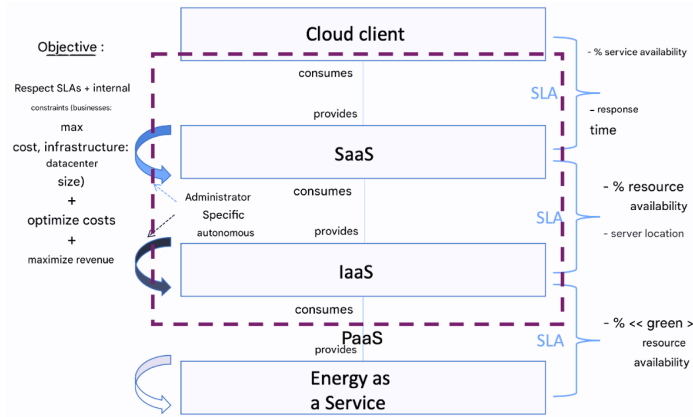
Objective :

Respect SLAs + internal constraints (businesses: max cost, infrastructure: datacenter size)
+
optimize costs
+
maximize revenue

Cloud client

consumes

provides

SaaS

consumes

Administrator
Specific
autonomous

provides

IaaS

consumes

PaaS

provides

Energy as a Service

SLA

- % service availability

- response time

SLA

- % resource availability

- server location

SLA

- % << green > resource availability